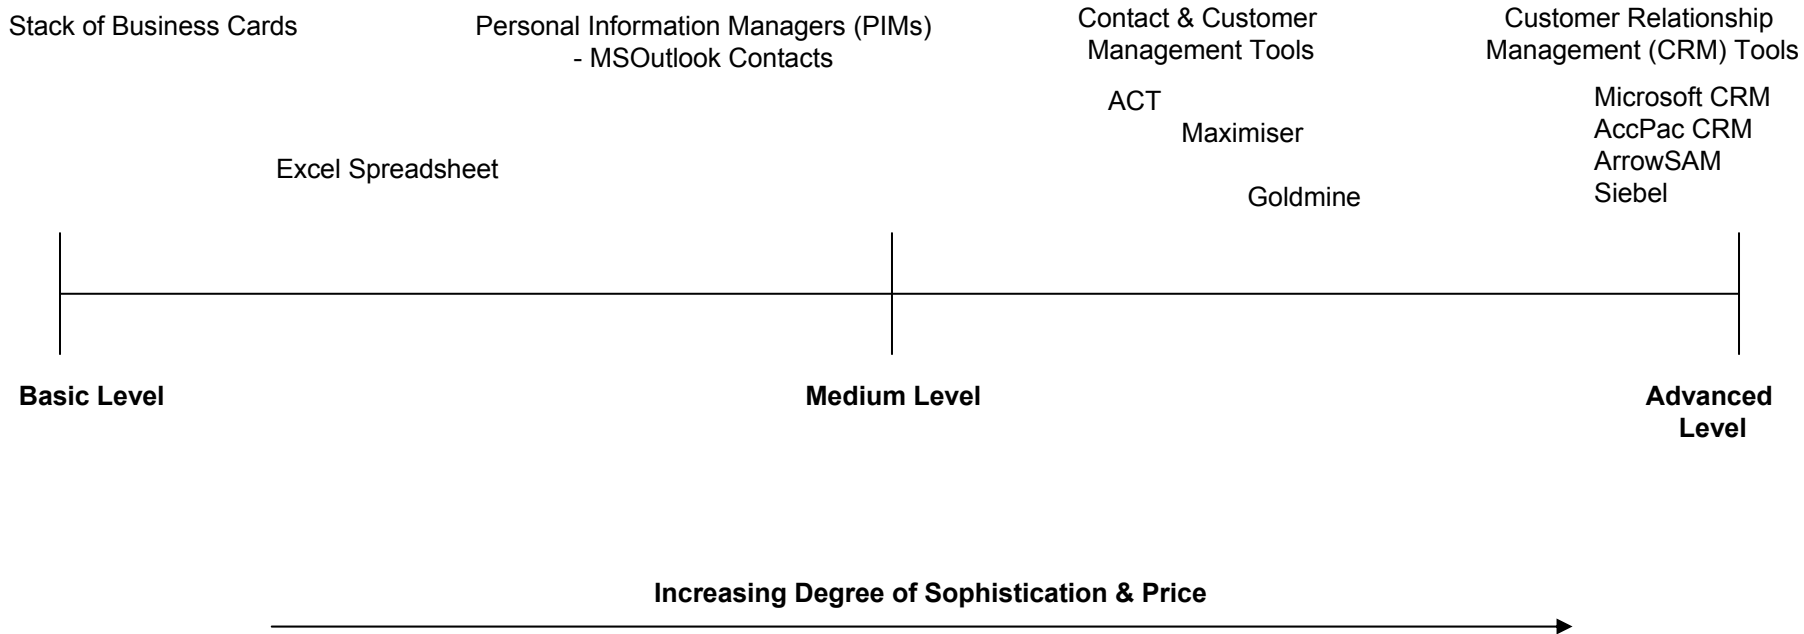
Stack of Business Cards

Personal Information Managers (PIMs)
- MSOutlook Contacts

Contact & Customer Management Tools

Customer Relationship Management (CRM) Tools

ACT

Maximiser

Goldmine

Microsoft CRM
AccPac CRM
ArrowSAM
Siebel

Excel Spreadsheet

Basic Level

Medium Level

Advanced Level

Increasing Degree of Sophistication & Price